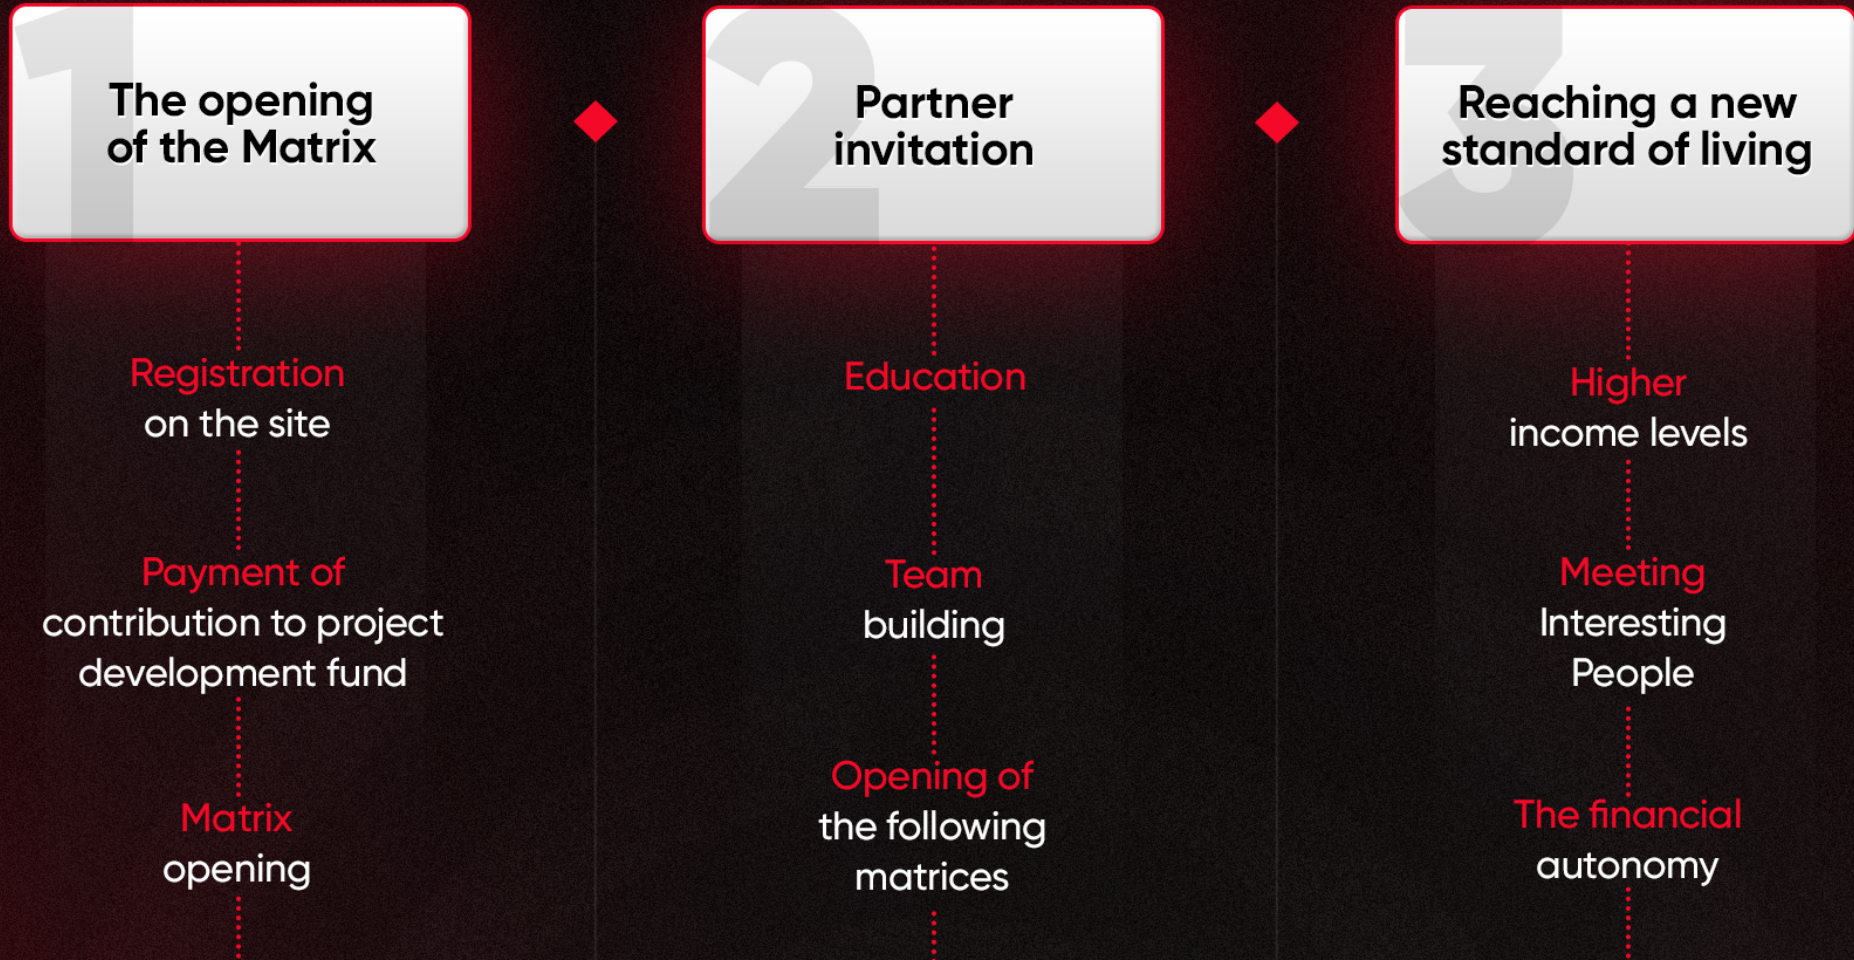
1

The opening of the Matrix

Registration on the site

Payment of contribution to project development fund

Matrix opening

2

Partner invitation

Education

Team building

Opening of the following matrices

3

Reaching a new standard of living

Higher income levels

Meeting Interesting People

The financial autonomy